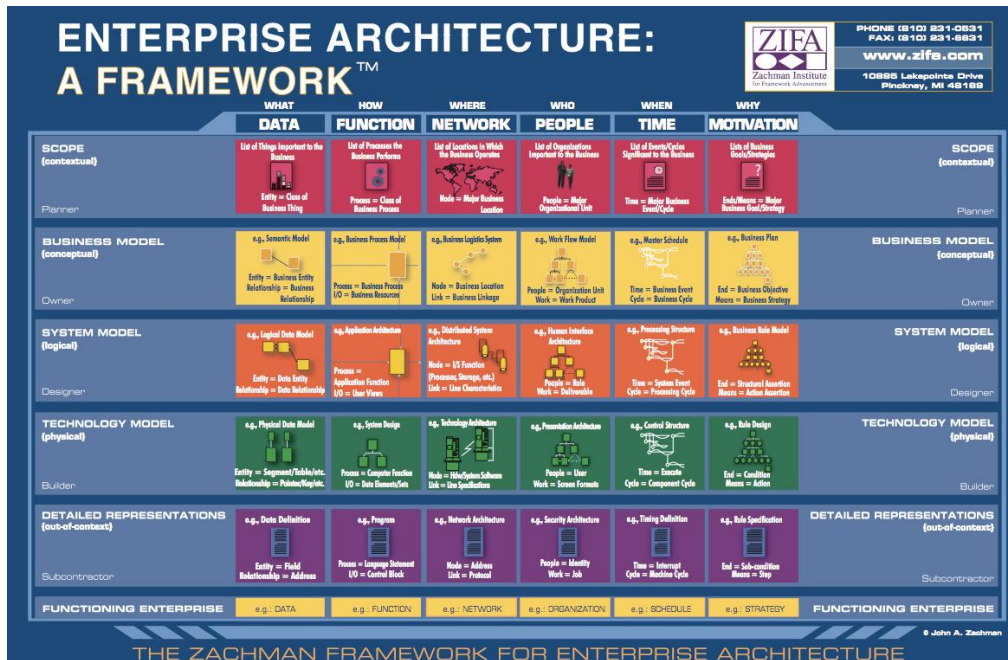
ENTERPRISE ARCHITECTURE: A FRAMEWORK™

ZIFA
Zachman Institute for Framework Advancement

PHONE (810) 231-0531
FAX: (810) 231-8631
www.zifa.com
10895 Lakepointe Drive
Pinckney, MI 48169

| | WHAT DATA | HOW FUNCTION | WHERE NETWORK | WHO PEOPLE | WHEN TIME | WHY MOTIVATION | |
|---|---|---|---|---|---|---|---|
| SCOPE (contextual) Planner | List of Things Important to the Business. Entity = Class of Business Thing | List of Processes the Business Performs. Process = Class of Business Process | List of Locations in Which the Business Operates. Node = Major Business Location | List of Organizations Important to the Business. People = Major Organizational Unit | List of Events/Cycles Significant to the Business. Time = Major Business Event/Cycle | Lists of Business Goals/Strategies. Ends/Means = Major Business Goal/Strategy | SCOPE (contextual) Planner |
| BUSINESS MODEL (conceptual) Owner | e.g., Semantic Model. Entity = Business Entity Relationship = Business Relationship | e.g., Business Process Model. Process = Business Process I/O = Business Resources | e.g., Business Logistics System. Node = Business Location Link = Business Linkage | e.g., Work Flow Model. People = Organization Unit Work = Work Product | e.g., Master Schedule. Time = Business Event Cycle = Business Cycle | e.g., Business Plan. End = Business Objective Means = Business Strategy | BUSINESS MODEL (conceptual) Owner |
| SYSTEM MODEL (logical) Designer | e.g., Logical Data Model. Entity = Data Entity Relationship = Data Relationship | e.g., Application Architecture. Process = Application Function I/O = User Views | e.g., Distributed System Architecture. Node = I/S Function (Processor, Storage, etc.) Link = Line Characteristics | e.g., Human Interface Architecture. People = Role Work = Deliverable | e.g., Processing Structure. Time = System Event Cycle = Processing Cycle | e.g., Business Rule Model. End = Structural Assertion Means = Action Assertion | SYSTEM MODEL (logical) Designer |
| TECHNOLOGY MODEL (physical) Builder | e.g., Physical Data Model. Entity = Segment/Table/etc. Relationship = Pointer/Key/etc. | e.g., System Design. Process = Computer Function I/O = Data Elements/Sets | e.g., Technology Architecture. Node = Hdw/System Software Link = Line Specifications | e.g., Presentation Architecture. People = User Work = Screen Formats | e.g., Control Structure. Time = Execute Cycle = Component Cycle | e.g., Rule Design. End = Condition Means = Action | TECHNOLOGY MODEL (physical) Builder |
| DETAILED REPRESENTATIONS (out-of-context) Subcontractor | e.g., Data Definition. Entity = Field Relationship = Address | e.g., Program. Process = Language Statement I/O = Control Block | e.g., Network Architecture. Node = Address Link = Protocol | e.g., Security Architecture. People = Identity Work = Job | e.g., Timing Definition. Time = Interrupt Cycle = Machine Cycle | e.g., Rule Specification. End = Sub-condition Means = Step | DETAILED REPRESENTATIONS (out-of-context) Subcontractor |
| FUNCTIONING ENTERPRISE | e.g.: DATA | e.g.: FUNCTION | e.g.: NETWORK | e.g.: ORGANIZATION | e.g.: SCHEDULE | e.g.: STRATEGY | FUNCTIONING ENTERPRISE |

© John A. Zachman

THE ZACHMAN FRAMEWORK FOR ENTERPRISE ARCHITECTURE